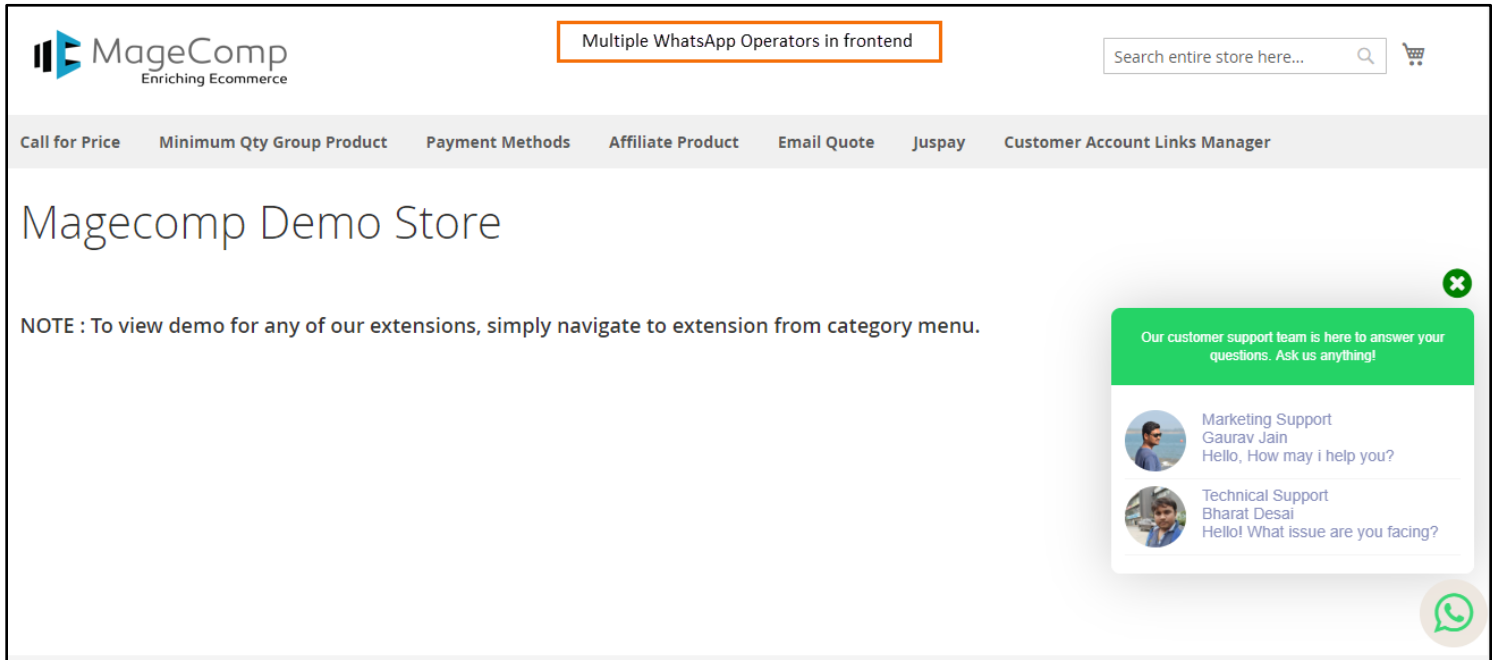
MageComp
Enriching Ecommerce

Multiple WhatsApp Operators in frontend

Search entire store here...

Call for Price Minimum Qty Group Product Payment Methods Affiliate Product Email Quote Juspay Customer Account Links Manager

Magecomp Demo Store

NOTE : To view demo for any of our extensions, simply navigate to extension from category menu.

Our customer support team is here to answer your questions. Ask us anything!

Marketing Support
Gaurav Jain
Hello, How may i help you?

Technical Support
Bharat Desai
Hello! What issue are you facing?